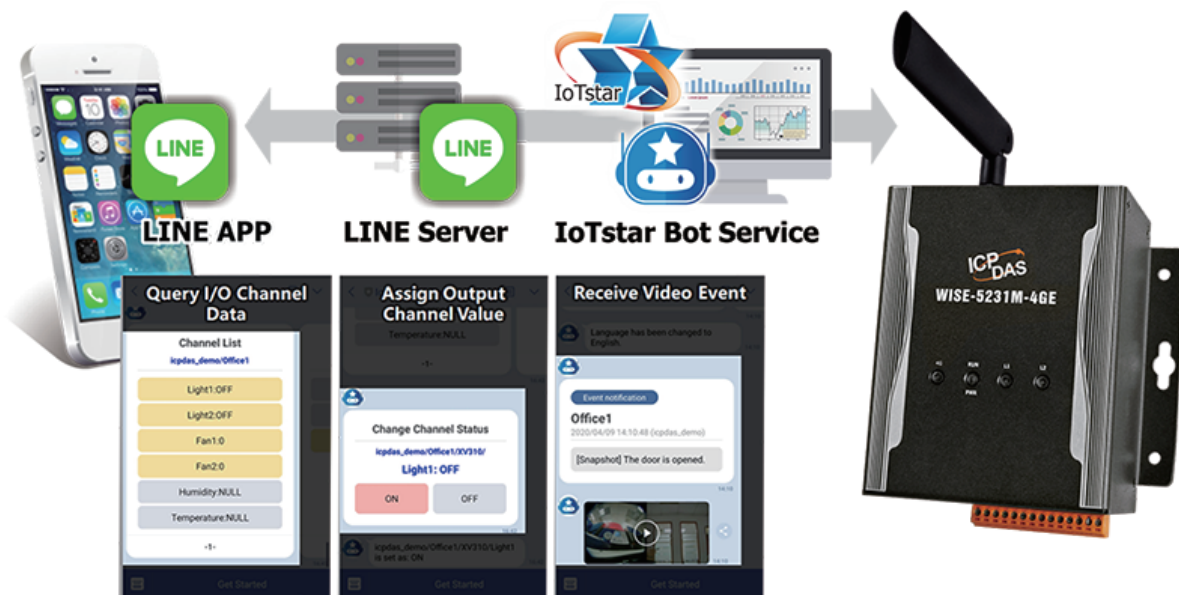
LINE

LINE

IoTstar

LINE APP

LINE Server

IoTstar Bot Service

ICP DAS

WISE-5231M-4GE

Query I/O Channel Data

Channel List

icpdas_demo/Office1

Light1:OFF

Light2:OFF

Fan1:0

Fan2:0

Humidity:NULL

Temperature:NULL

-1-

Get Started

Assign Output Channel Value

Temperature:NULL

-1-

Change Channel Status

icpdas_demo/Office1/XV310/

Light1: OFF

ON

OFF

icpdas_demo/Office1/XV310/Light1 is set as: ON

Get Started

Receive Video Event

Language has been changed to English.

Event notification

Office1

2020/04/09 14:10:48 (icpdas_demo)

[Snapshot] The door is opened.

14:10

Get Started